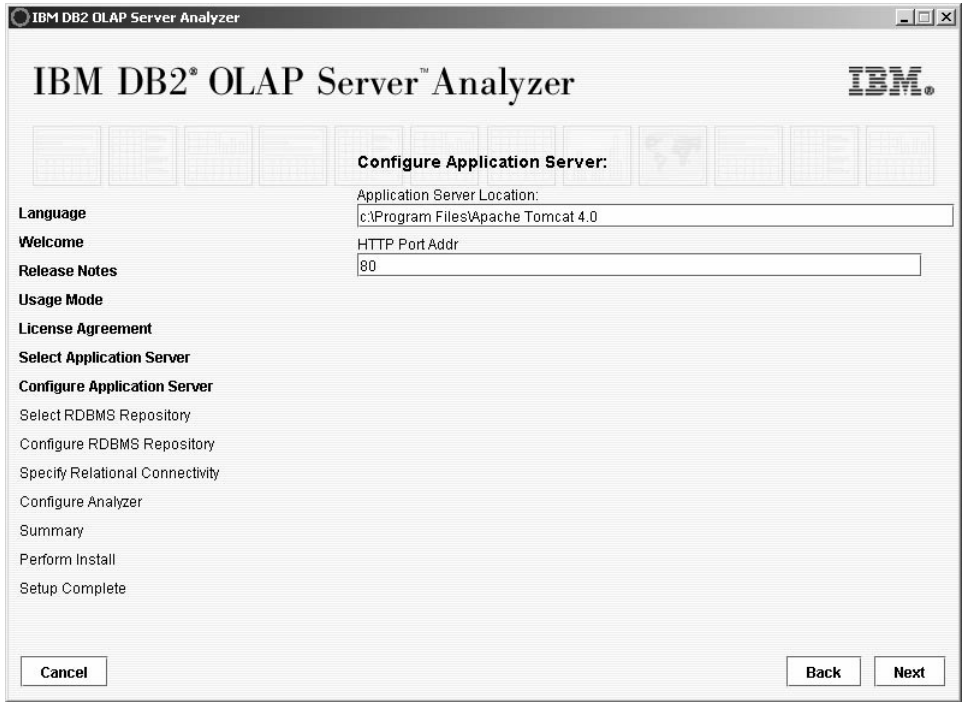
IBM DB2 OLAP Server Analyzer

IBM DB2® OLAP Server™ Analyzer

IBM®

Configure Application Server:

Application Server Location:

c:\Program Files\Apache Tomcat 4.0

HTTP Port Addr

80

Language

Welcome

Release Notes

Usage Mode

License Agreement

Select Application Server

Configure Application Server

Select RDBMS Repository

Configure RDBMS Repository

Specify Relational Connectivity

Configure Analyzer

Summary

Perform Install

Setup Complete

Cancel

Back

Next